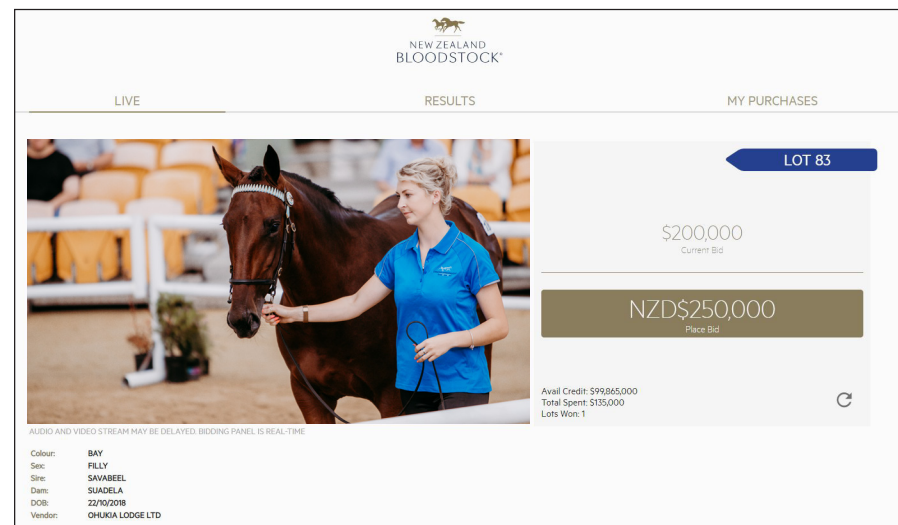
NEW ZEALAND
BLOODSTOCK®

LIVE

RESULTS

MY PURCHASES

LOT 83

$200,000
Current Bid

NZD$250,000
Place Bid

Avail Credit: $99,865,000
Total Spent: $135,000
Lots Won: 1

AUDIO AND VIDEO STREAM MAY BE DELAYED. BIDDING PANEL IS REAL-TIME

| | |
|---|---|
| Colour: | BAY |
| Sex: | FILLY |
| Sire: | SAVABEEL |
| Dam: | SUADELA |
| DOB: | 22/10/2018 |
| Vendor: | OHUKIA LODGE LTD |